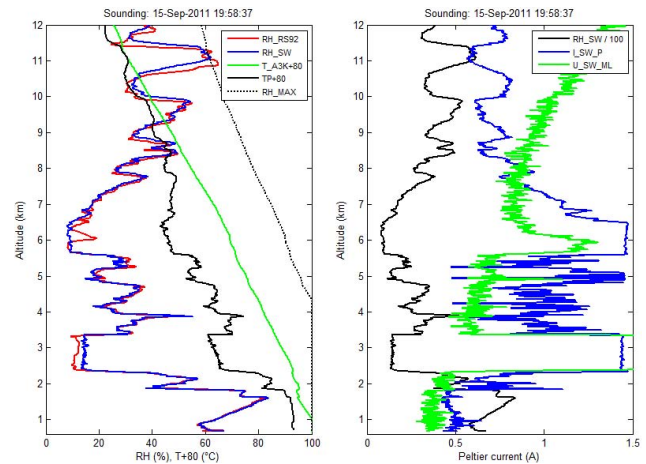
Sounding: 15-Sep-2011 19:58:37

RH_RS92
RH_SW
T_A3K+80
TP+80
RH_MAX

Altitude (km)

12
11
10
9
8
7
6
5
4
3
2
1

0 20 40 60 80 100

RH (%), T+80 (°C)

Sounding: 15-Sep-2011 19:58:37

RH_SW / 100
I_SW_P
U_SW_ML

Altitude (km)

12
11
10
9
8
7
6
5
4
3
2
1

0 0.5 1 1.5

Peltier current (A)